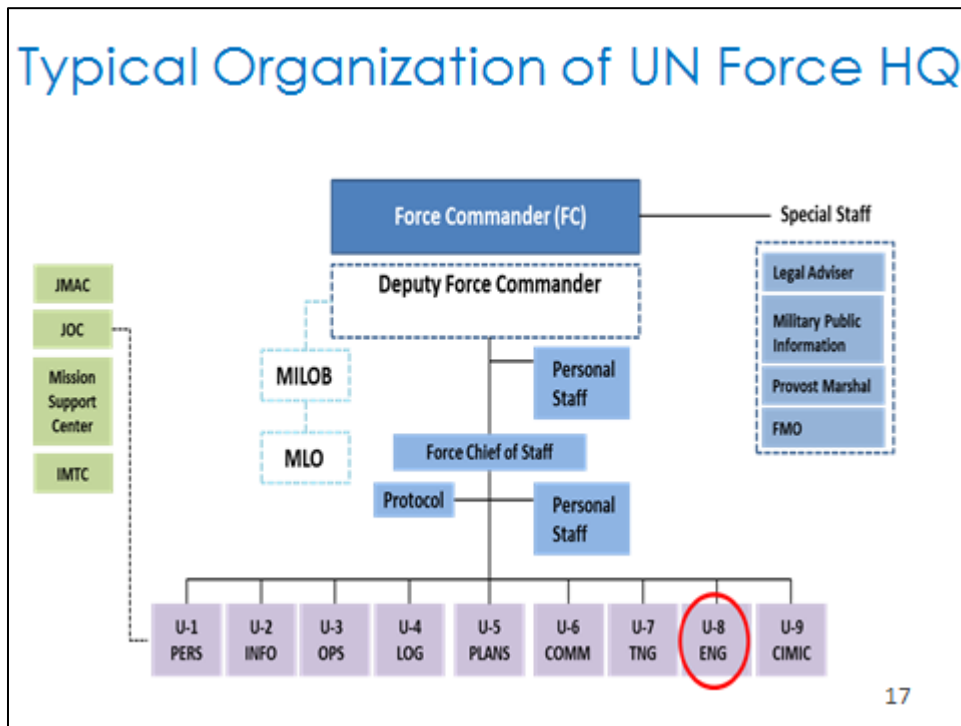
Typical Organization of UN Force HQ

Force Commander (FC)

Special Staff

Legal Adviser

Military Public Information

Provost Marshal

FMO

JMAC

JOC

Mission Support Center

IMTC

Deputy Force Commander

MILOB

MLO

Personal Staff

Force Chief of Staff

Protocol

Personal Staff

U-1 PERS

U-2 INFO

U-3 OPS

U-4 LOG

U-5 PLANS

U-6 COMM

U-7 TNG

U-8 ENG

U-9 CIMIC

17